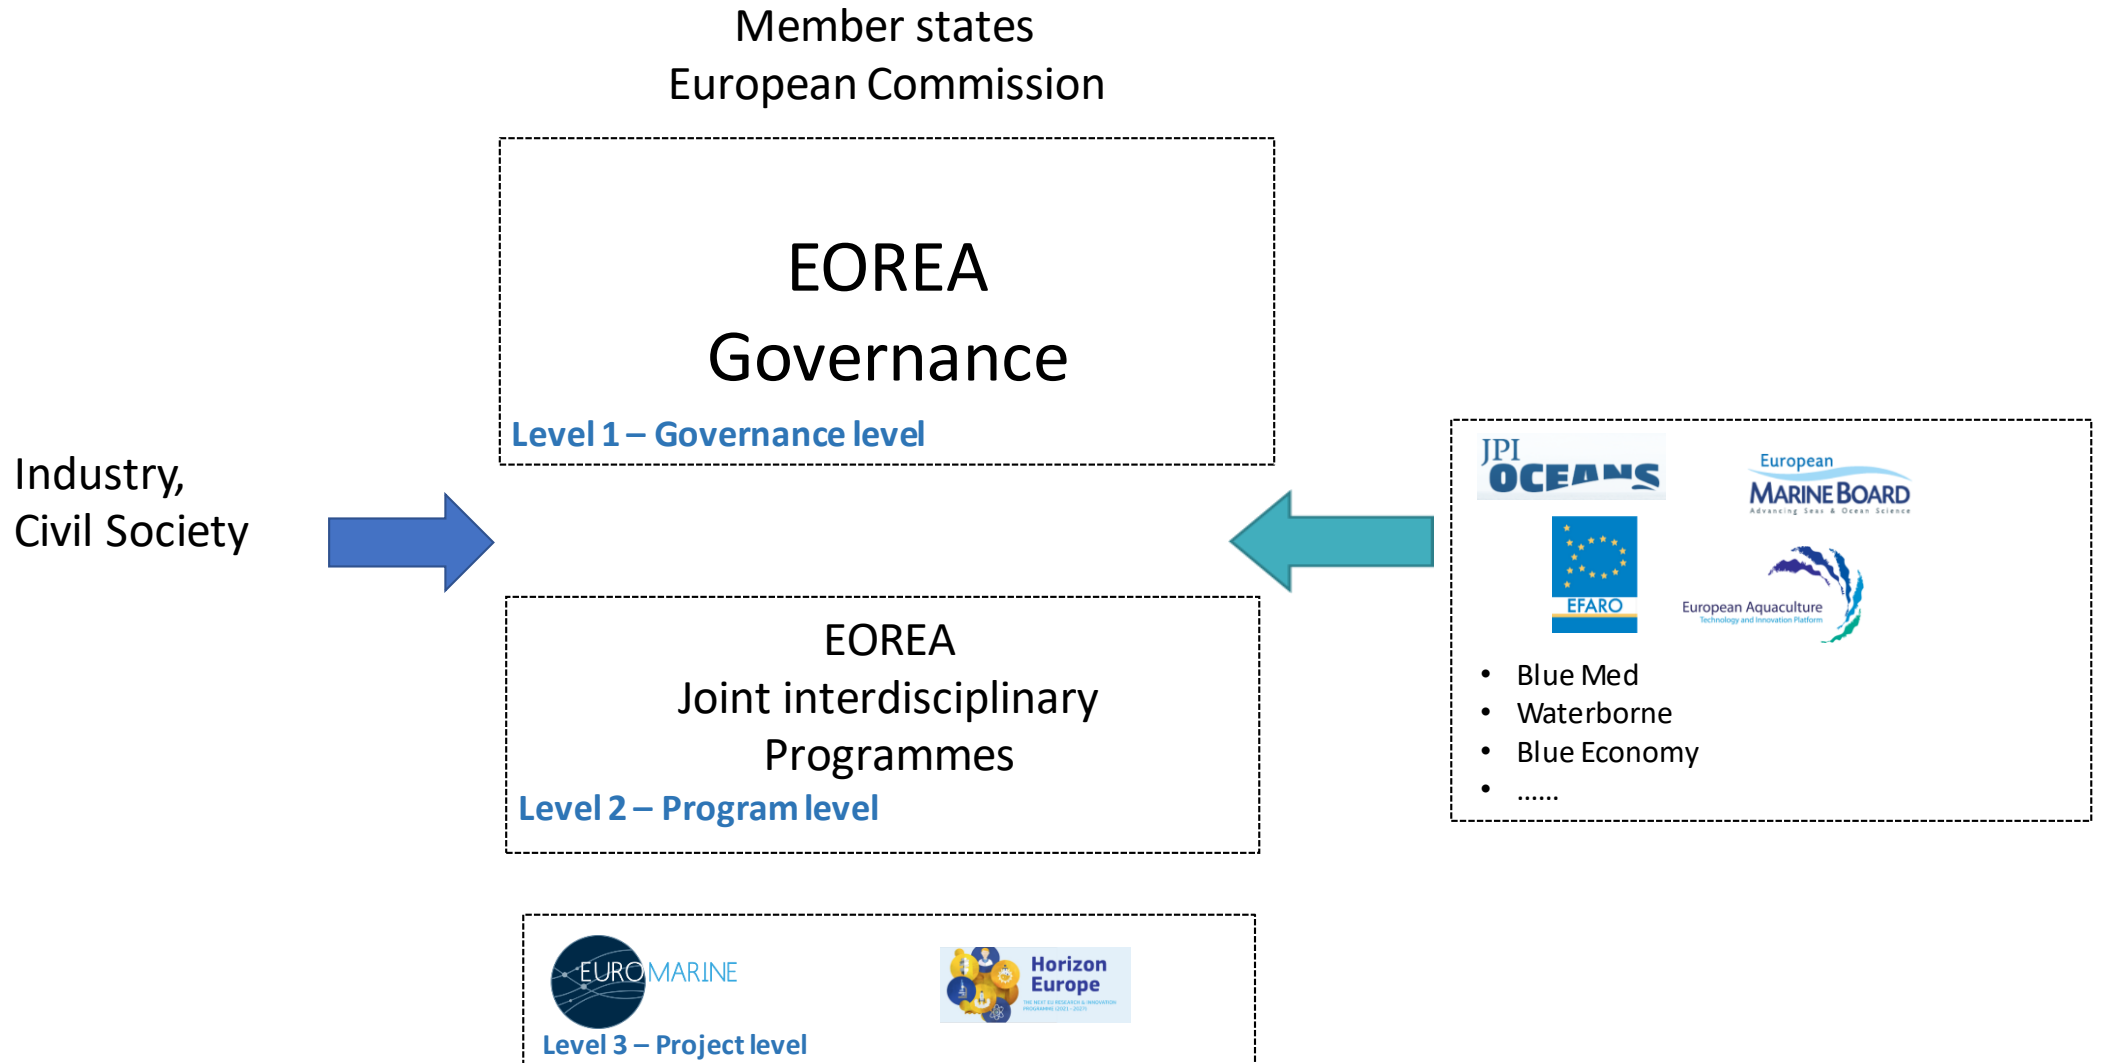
Member states
European Commission

EOREA
Governance

Level 1 – Governance level

Industry,
Civil Society

JPI OCEANS

European MARINE BOARD
Advancing Seas & Ocean Science

EFARO

European Aquaculture
Technology and Innovation Platform

- Blue Med
- Waterborne
- Blue Economy
- ……

EOREA
Joint interdisciplinary
Programmes

Level 2 – Program level

EUROMARINE

Horizon Europe
THE NEXT EU RESEARCH & INNOVATION PROGRAMME (2021 – 2027)

Level 3 – Project level